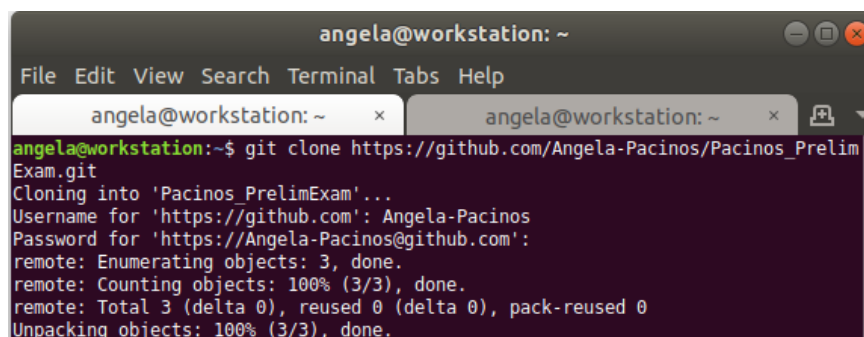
angela@workstation: ~

File Edit View Search Terminal Tabs Help

angela@workstation: ~ ×
angela@workstation: ~ ×

angela@workstation:~$ git clone https://github.com/Angela-Pacinos/Pacinos_PrelimExam.git
Cloning into 'Pacinos_PrelimExam'...
Username for 'https://github.com': Angela-Pacinos
Password for 'https://Angela-Pacinos@github.com':
remote: Enumerating objects: 3, done.
remote: Counting objects: 100% (3/3), done.
remote: Total 3 (delta 0), reused 0 (delta 0), pack-reused 0
Unpacking objects: 100% (3/3), done.